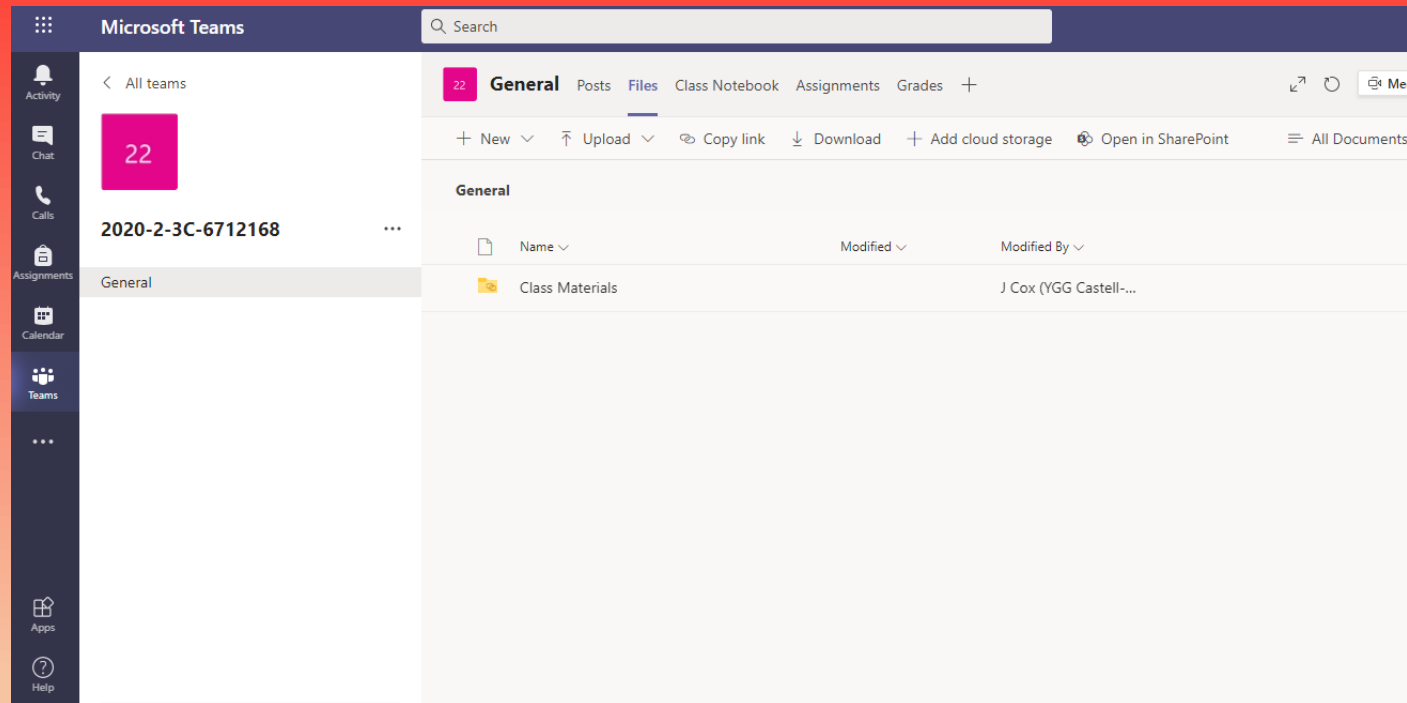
Microsoft Teams

Search

Activity
Chat
Calls
Assignments
Calendar
Teams
...
Apps
Help

All teams

22

2020-2-3C-6712168 ...

General

22 General Posts Files Class Notebook Assignments Grades +

Me

+ New Upload Copy link Download + Add cloud storage Open in SharePoint All Documents

General

| Name | Modified | Modified By |
|---|---|---|
| Class Materials | | J Cox (YGG Castell-... |